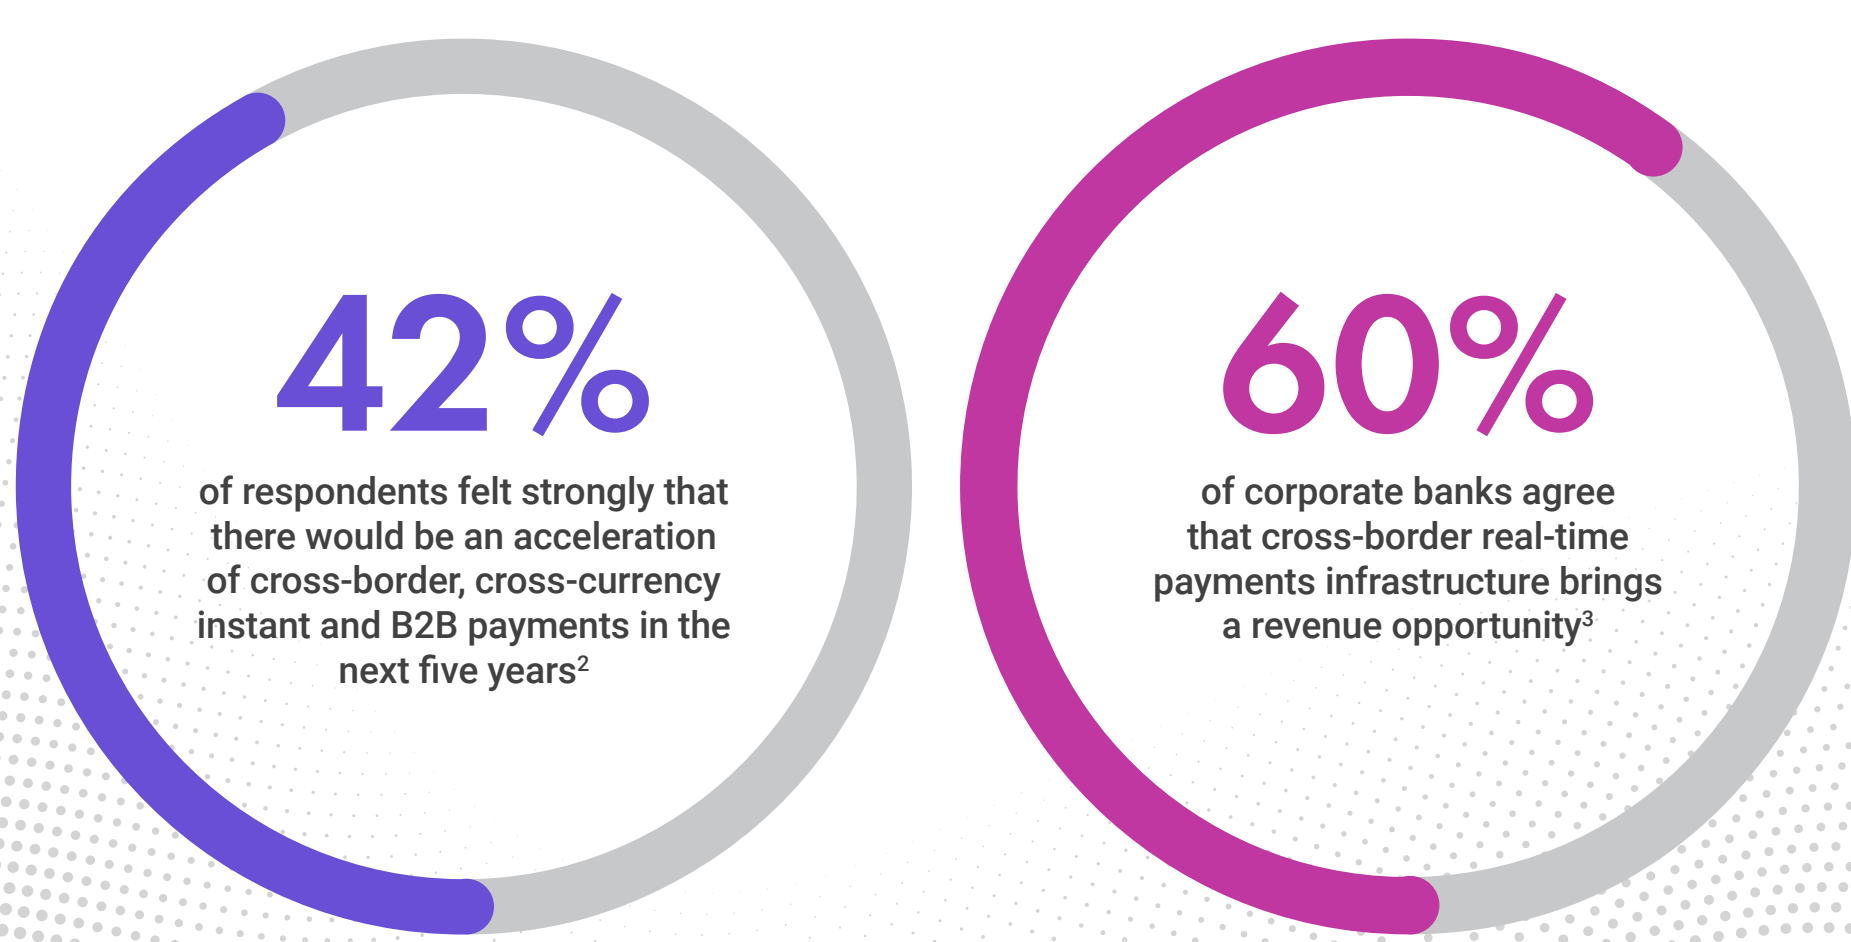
42%

of respondents felt strongly that there would be an acceleration of cross-border, cross-currency instant and B2B payments in the next five years$^{2}$

60%

of corporate banks agree that cross-border real-time payments infrastructure brings a revenue opportunity$^{3}$